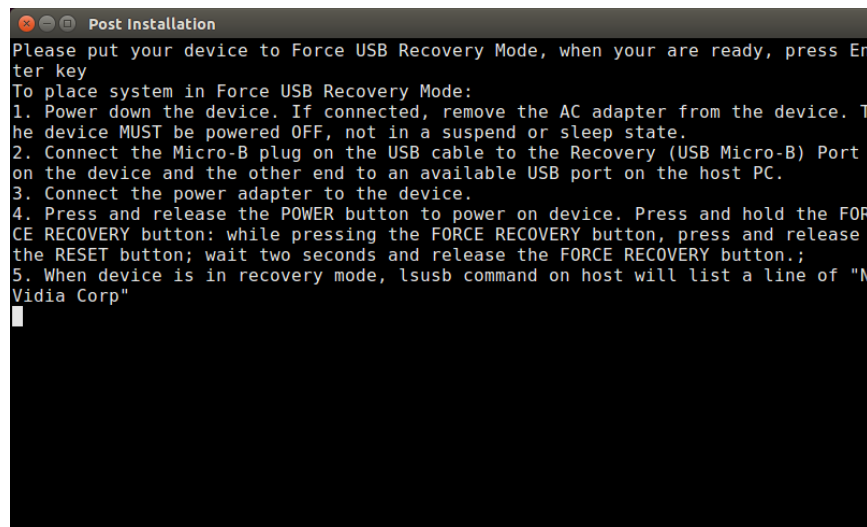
Post Installation

Please put your device to Force USB Recovery Mode, when your are ready, press Enter key
To place system in Force USB Recovery Mode:
1. Power down the device. If connected, remove the AC adapter from the device. The device MUST be powered OFF, not in a suspend or sleep state.
2. Connect the Micro-B plug on the USB cable to the Recovery (USB Micro-B) Port on the device and the other end to an available USB port on the host PC.
3. Connect the power adapter to the device.
4. Press and release the POWER button to power on device. Press and hold the FORCE RECOVERY button: while pressing the FORCE RECOVERY button, press and release the RESET button; wait two seconds and release the FORCE RECOVERY button.;
5. When device is in recovery mode, lsusb command on host will list a line of "NVidia Corp"